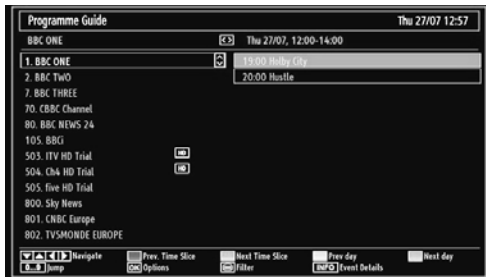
Programme Guide
Thu 27/07 12:57

BBC ONE
Thu 27/07, 12:00-14:00

1. BBC ONE
2. BBC TWO
7. BBC THREE
70. CBBC Channel
80. BBC NEWS 24
105. BBCi
503. ITV HD Trial
504. Ch4 HD Trial
505. five HD Trial
800. Sky News
801. CNBC Europe
802. TVSMONDE EUROPE

19:00 Holby City
20:00 Hustle

Navigate
Prev. Time Slice
Next Time Slice
Prev day
Next day
0..9 Jump
OK Options
Filter
INFO Event Details